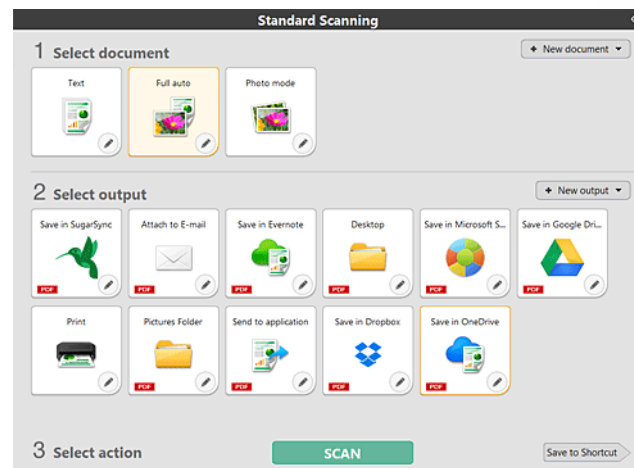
Standard Scanning

1 Select document

+ New document

Text

Full auto

Photo mode

2 Select output

+ New output

Save in SugarSync

PDF

Attach to E-mail

PDF

Save in Evernote

PDF

Desktop

PDF

Save in Microsoft S...

PDF

Save in Google Dri...

PDF

Print

Pictures Folder

PDF

Send to application

PDF

Save in Dropbox

PDF

Save in OneDrive

PDF

3 Select action

SCAN

Save to Shortcut